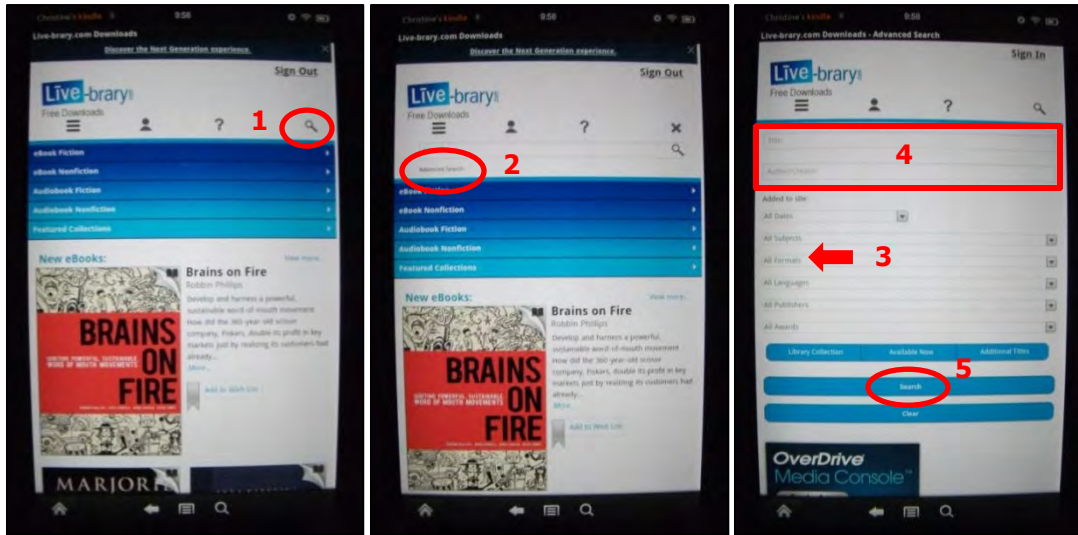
Christine's Kindle 9:58

Live-brary.com Downloads

Discover the Next Generation experience.

Sign Out

Live-brary

Free Downloads

1

eBook Fiction

eBook Nonfiction

Audiobook Fiction

Audiobook Nonfiction

Featured Collections

New eBooks:

View more

Brains on Fire

Robbin Phillips

Develop and harness a powerful, sustainable word-of-mouth movement How did the 360-year-old scissor company, Fiskars, double its profits in key markets just by realizing its customers had already...

More

Add to Wish List

BRAINS ON FIRE

IGNITING POWERFUL, SUSTAINABLE WORD OF MOUTH MOVEMENTS

MARJOR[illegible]

Christine's Kindle 9:58

Live-brary.com Downloads

Discover the Next Generation experience.

Sign Out

Live-brary

Free Downloads

Advanced Search

2

eBook Fiction

eBook Nonfiction

Audiobook Fiction

Audiobook Nonfiction

Featured Collections

New eBooks:

View more

Brains on Fire

Robbin Phillips

Develop and harness a powerful, sustainable word-of-mouth movement How did the 360-year-old scissor company, Fiskars, double its profits in key markets just by realizing its customers had already...

More

Add to Wish List

BRAINS ON FIRE

IGNITING POWERFUL, SUSTAINABLE WORD OF MOUTH MOVEMENTS

Christine's Kindle 9:58

Live-brary.com Downloads - Advanced Search

Sign In

Live-brary

Free Downloads

Title

Author/Creator

4

Added to site

All Dates

All Subjects

All Formats

3

All Languages

All Publishers

All Awards

Library Collection

Available Now

Additional Titles

5

Search

Clear

OverDrive Media Console